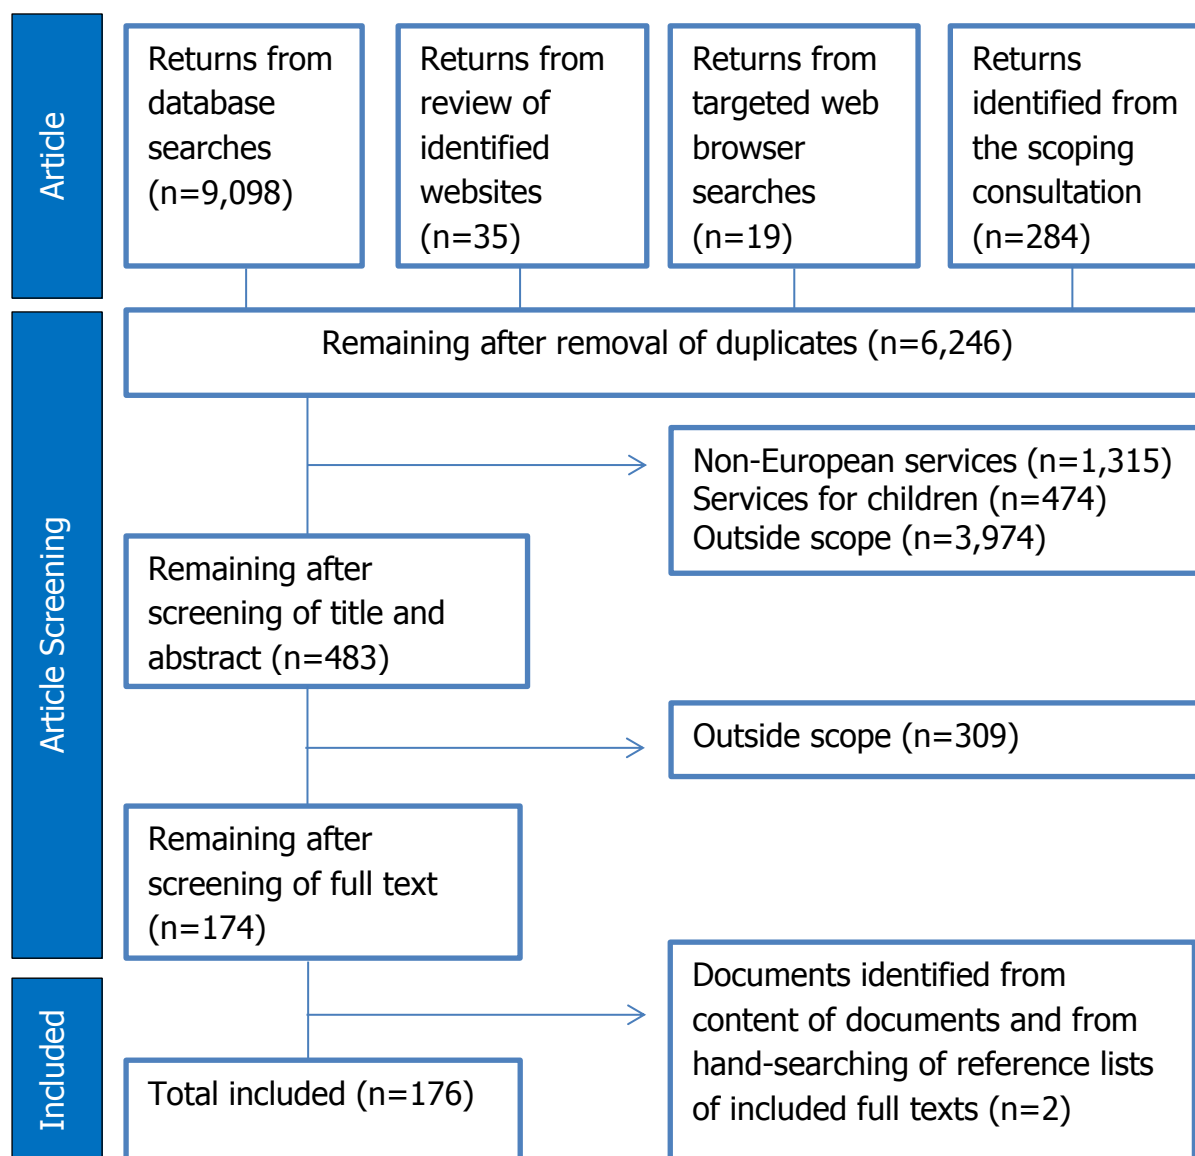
Article

Returns from database searches (n=9,098)

Returns from review of identified websites (n=35)

Returns from targeted web browser searches (n=19)

Returns identified from the scoping consultation (n=284)

Article Screening

Remaining after removal of duplicates (n=6,246)

Non-European services (n=1,315)
Services for children (n=474)
Outside scope (n=3,974)

Remaining after screening of title and abstract (n=483)

Outside scope (n=309)

Remaining after screening of full text (n=174)

Included

Documents identified from content of documents and from hand-searching of reference lists of included full texts (n=2)

Total included (n=176)